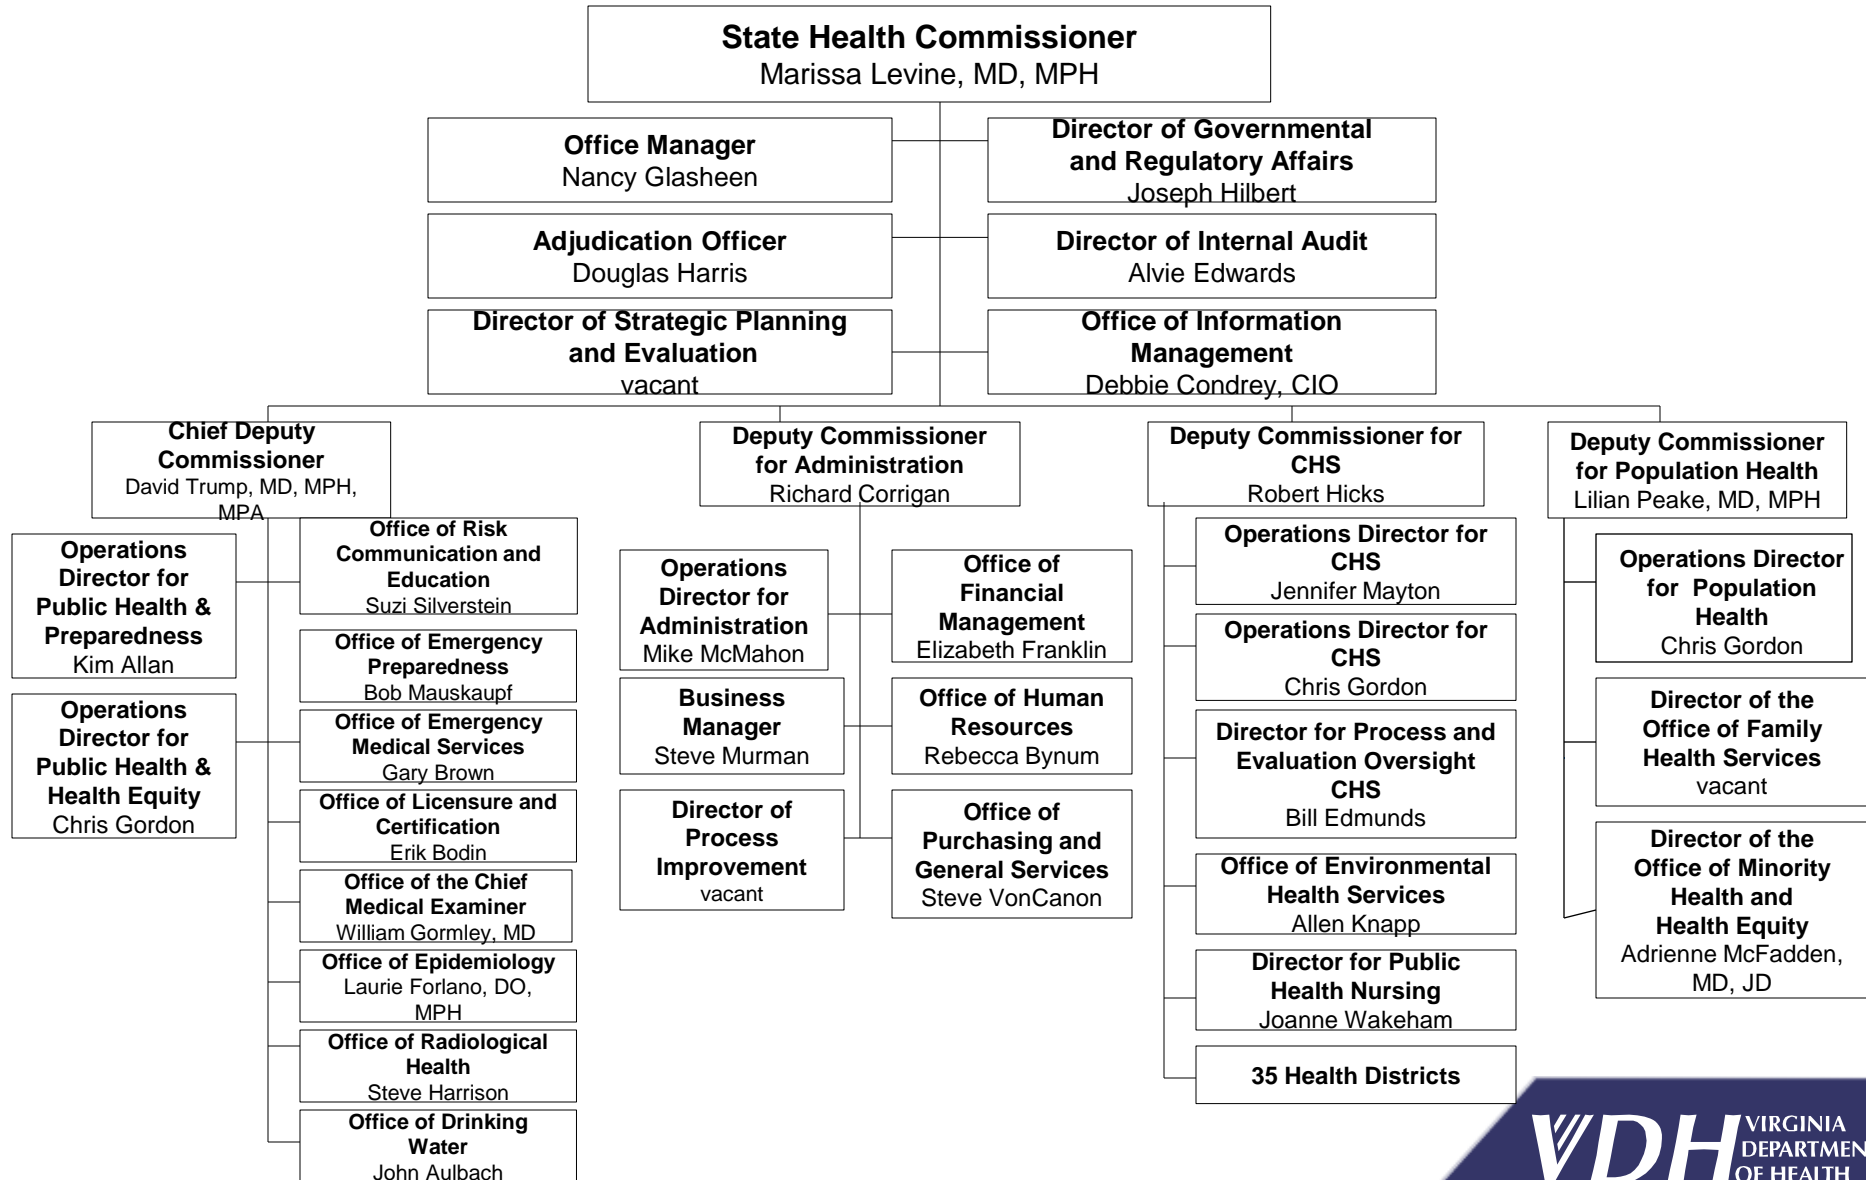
State Health Commissioner
Marissa Levine, MD, MPH

Office Manager
Nancy Glasheen

Director of Governmental and Regulatory Affairs
Joseph Hilbert

Adjudication Officer
Douglas Harris

Director of Internal Audit
Alvie Edwards

Director of Strategic Planning and Evaluation
vacant

Office of Information Management
Debbie Condrey, CIO

Chief Deputy Commissioner
David Trump, MD, MPH, MPA

Deputy Commissioner for Administration
Richard Corrigan

Deputy Commissioner for CHS
Robert Hicks

Deputy Commissioner for Population Health
Lilian Peake, MD, MPH

Operations Director for Public Health & Preparedness
Kim Allan

Operations Director for Public Health & Health Equity
Chris Gordon

Office of Risk Communication and Education
Suzi Silverstein

Office of Emergency Preparedness
Bob Mauskaupf

Office of Emergency Medical Services
Gary Brown

Office of Licensure and Certification
Erik Bodin

Office of the Chief Medical Examiner
William Gormley, MD

Office of Epidemiology
Laurie Forlano, DO, MPH

Office of Radiological Health
Steve Harrison

Office of Drinking Water
John Aulbach

Operations Director for Administration
Mike McMahon

Office of Financial Management
Elizabeth Franklin

Business Manager
Steve Murman

Office of Human Resources
Rebecca Bynum

Director of Process Improvement
vacant

Office of Purchasing and General Services
Steve VonCanon

Operations Director for CHS
Jennifer Mayton

Operations Director for CHS
Chris Gordon

Director for Process and Evaluation Oversight CHS
Bill Edmunds

Office of Environmental Health Services
Allen Knapp

Director for Public Health Nursing
Joanne Wakeham

35 Health Districts

Operations Director for Population Health
Chris Gordon

Director of the Office of Family Health Services
vacant

Director of the Office of Minority Health and Health Equity
Adrienne McFadden, MD, JD

VDH VIRGINIA DEPARTMENT OF HEALTH